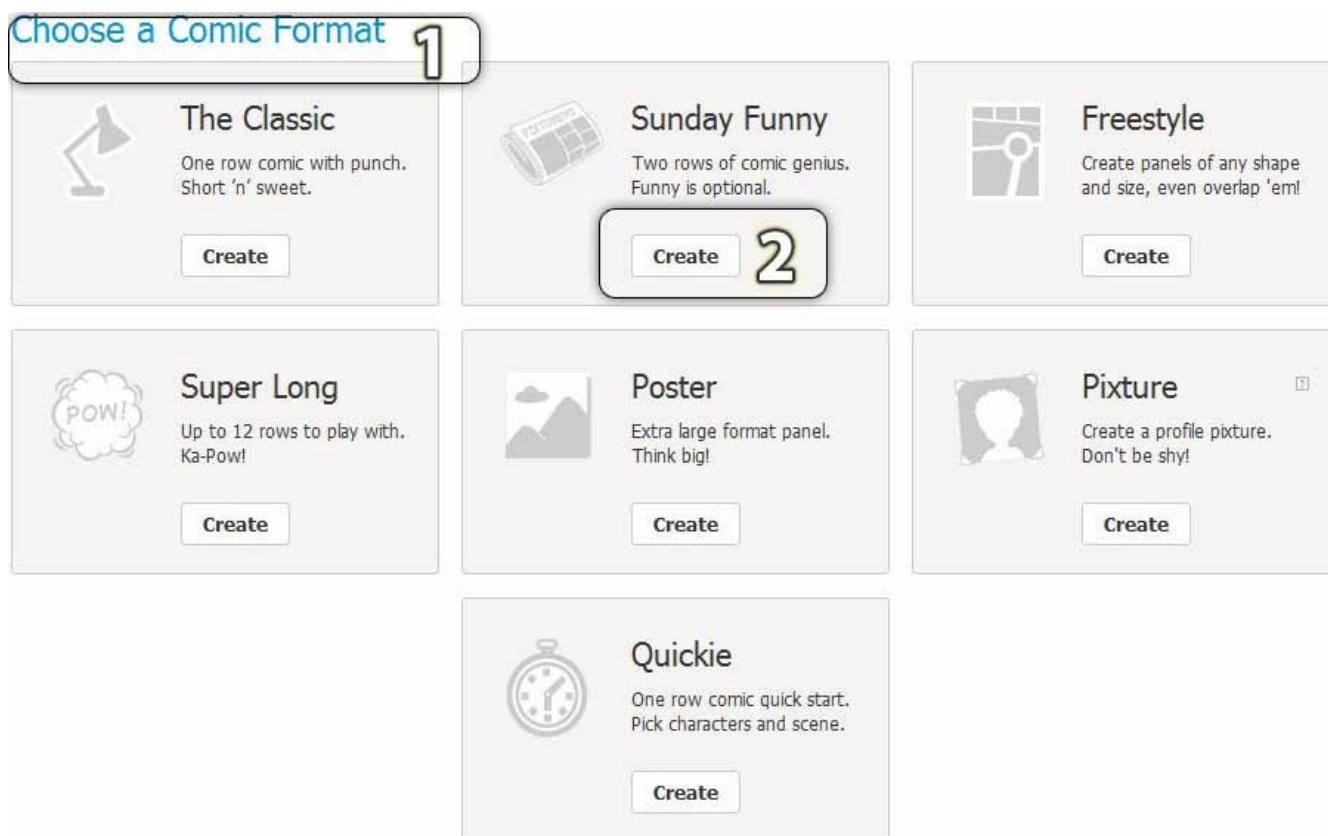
Choose a Comic Format 1

The Classic
One row comic with punch. Short 'n' sweet.
Create

Sunday Funny
Two rows of comic genius. Funny is optional.
Create 2

Freestyle
Create panels of any shape and size, even overlap 'em!
Create

POW!
Super Long
Up to 12 rows to play with. Ka-Pow!
Create

Poster
Extra large format panel. Think big!
Create

Pixture
Create a profile pixture. Don't be shy!
Create

Quickie
One row comic quick start. Pick characters and scene.
Create